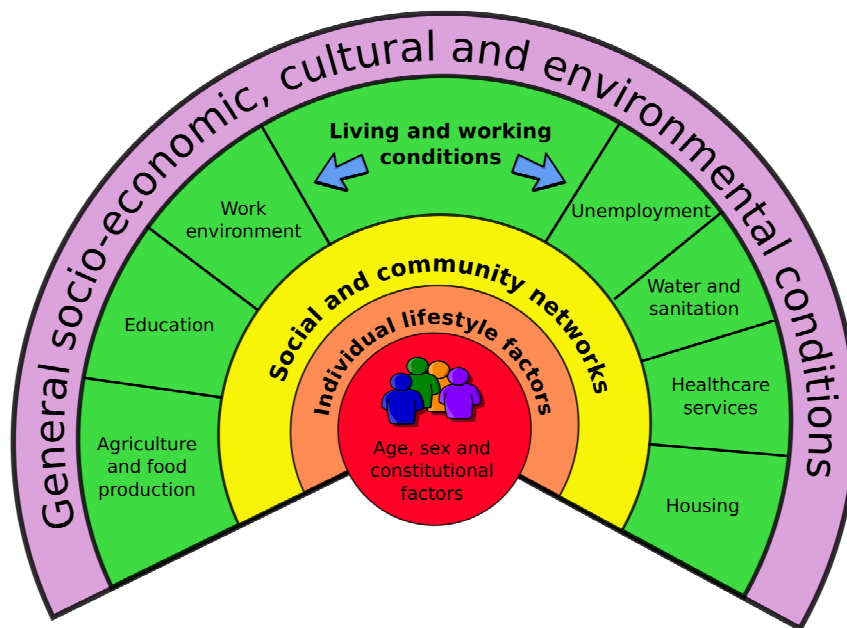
General socio-economic, cultural and environmental conditions

Living and working conditions

Work environment

Education

Agriculture and food production

Unemployment

Water and sanitation

Healthcare services

Housing

Social and community networks

Individual lifestyle factors

Age, sex and constitutional factors